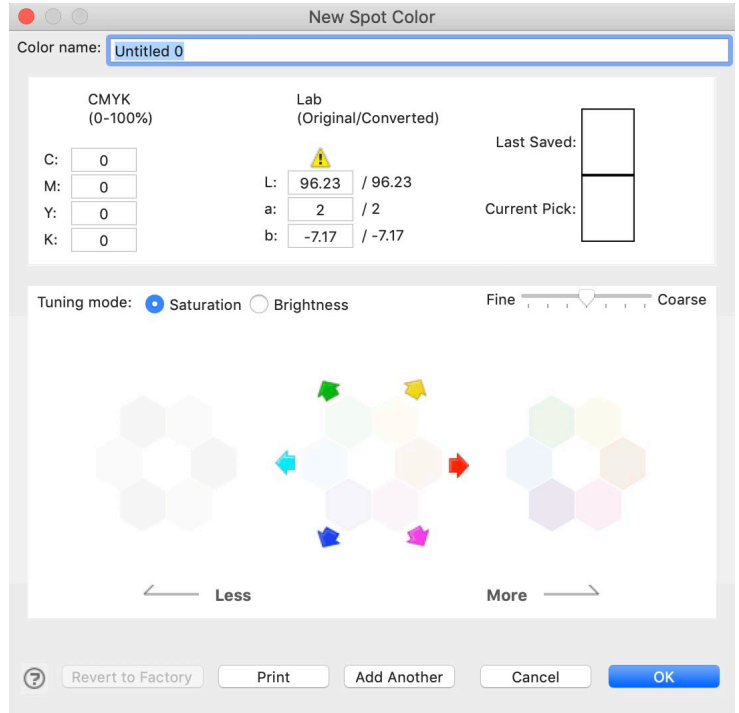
New Spot Color

Color name: Untitled 0

CMYK
(0-100%)

C: 0
M: 0
Y: 0
K: 0

Lab
(Original/Converted)

L: 96.23 / 96.23
a: 2 / 2
b: -7.17 / -7.17

Last Saved:

Current Pick:

Tuning mode: Saturation Brightness

Fine Coarse

Less

More

?

Revert to Factory

Print

Add Another

Cancel

OK